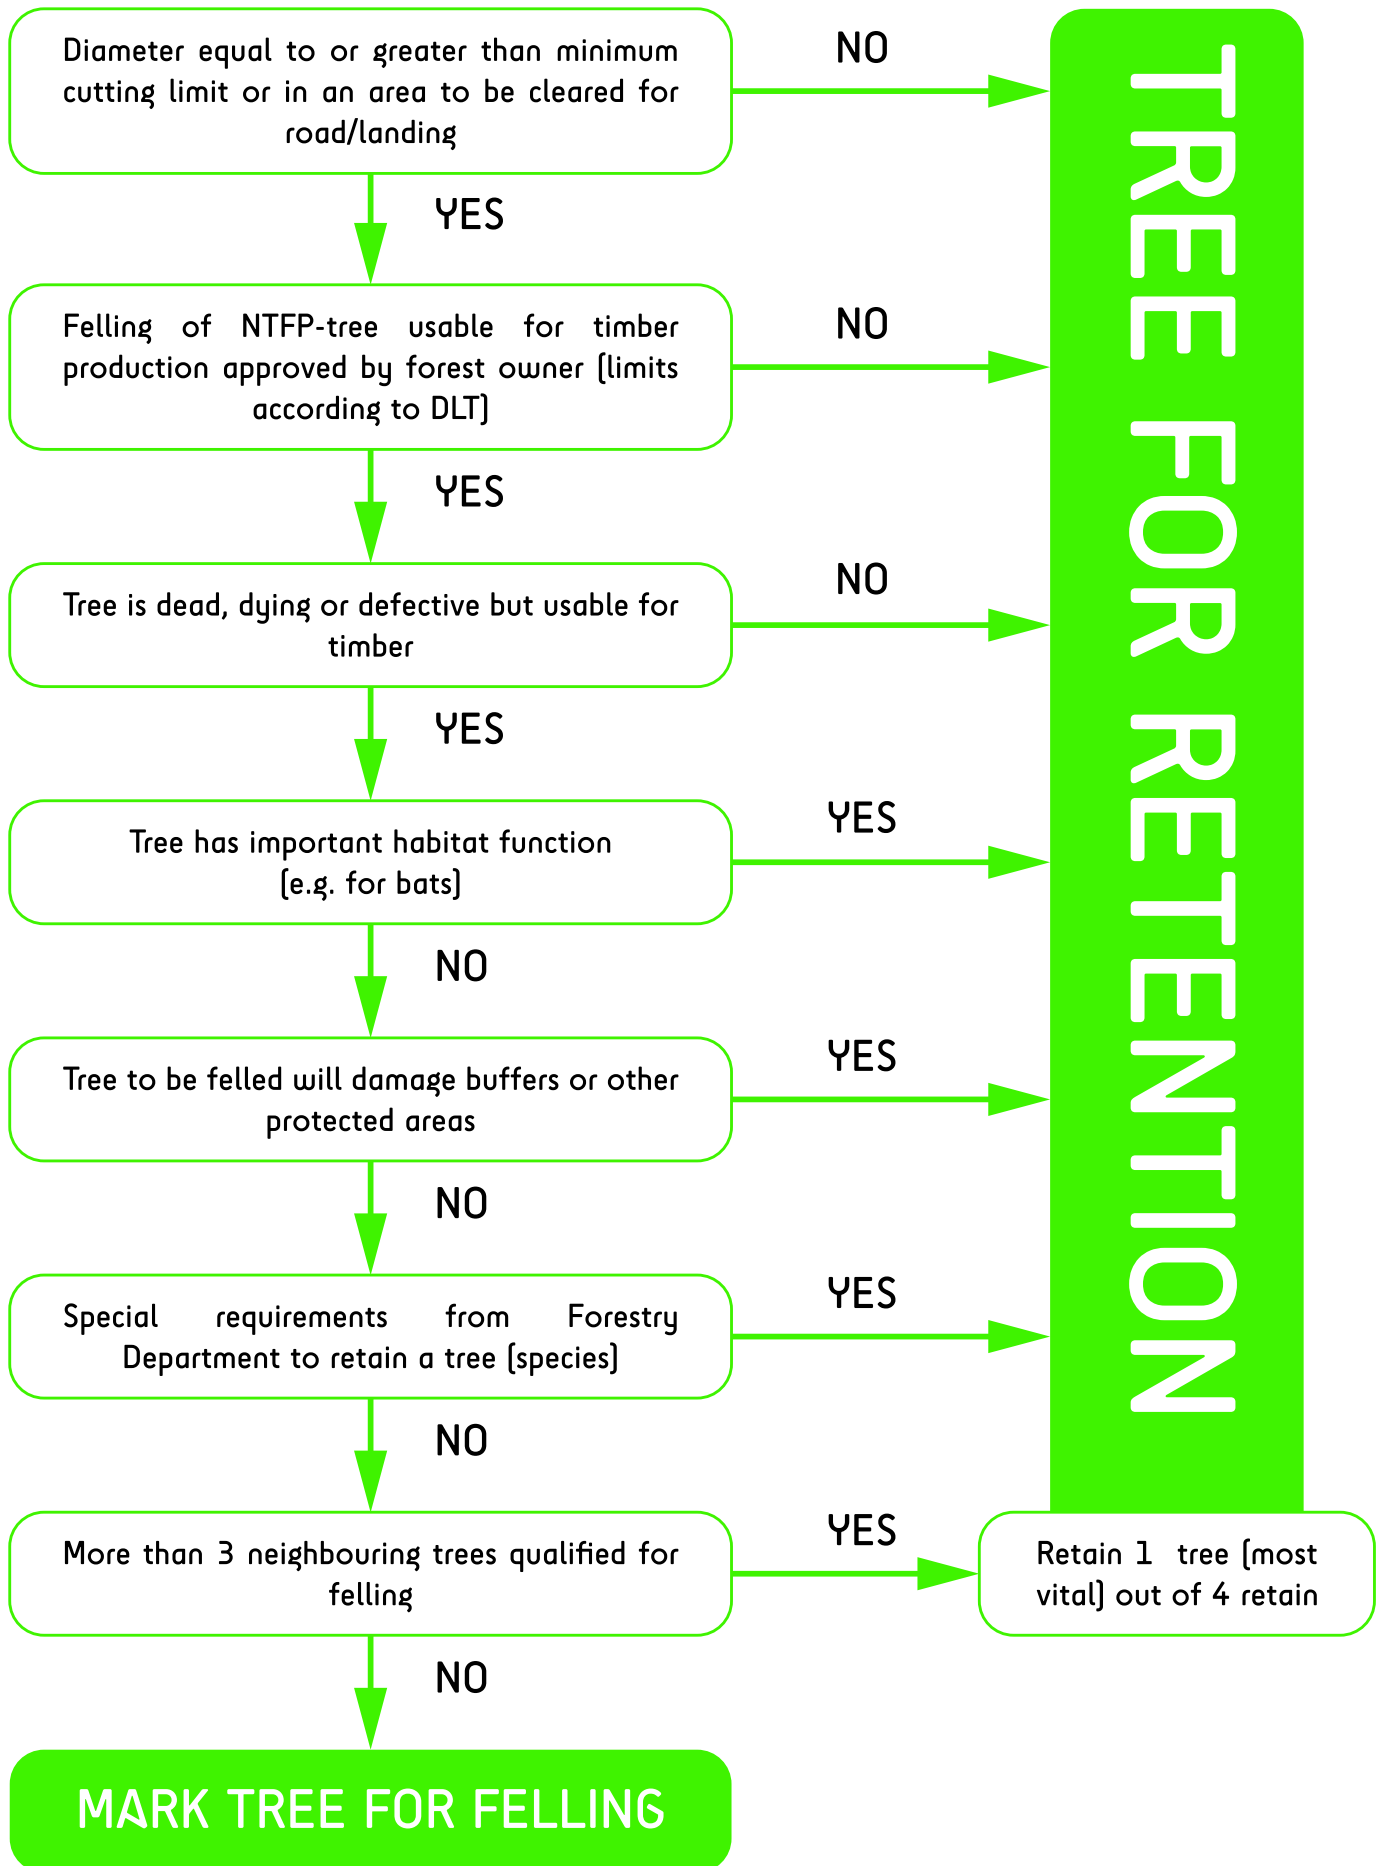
Diameter equal to or greater than minimum cutting limit or in an area to be cleared for road/landing

NO

YES

Felling of NTFP-tree usable for timber production approved by forest owner (limits according to DLT)

NO

YES

Tree is dead, dying or defective but usable for timber

NO

YES

Tree has important habitat function (e.g. for bats)

YES

NO

Tree to be felled will damage buffers or other protected areas

YES

NO

Special requirements from Forestry Department to retain a tree (species)

YES

NO

More than 3 neighbouring trees qualified for felling

YES

Retain 1 tree (most vital) out of 4 retain

NO

MARK TREE FOR FELLING

TREE FOR RETENTION